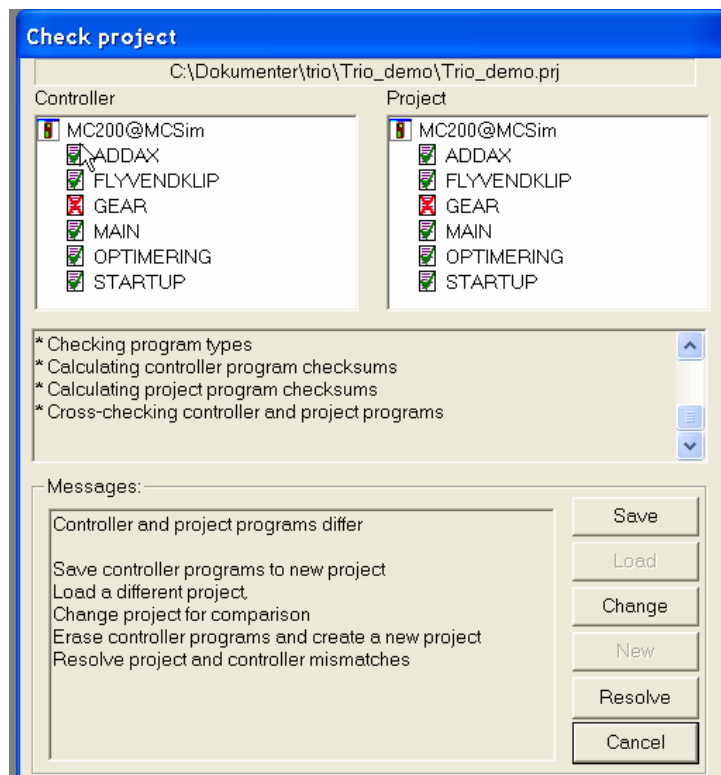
Check project

C:\Dokumenter\trio\Trio_demo\Trio_demo.prj

Controller

MC200@MCSim
ADDAX
FLYVENDKLIP
GEAR
MAIN
OPTIMERING
STARTUP

Project

MC200@MCSim
ADDAX
FLYVENDKLIP
GEAR
MAIN
OPTIMERING
STARTUP

* Checking program types
* Calculating controller program checksums
* Calculating project program checksums
* Cross-checking controller and project programs

Messages:

Controller and project programs differ

Save controller programs to new project
Load a different project,
Change project for comparison
Erase controller programs and create a new project
Resolve project and controller mismatches

Save
Load
Change
New
Resolve
Cancel